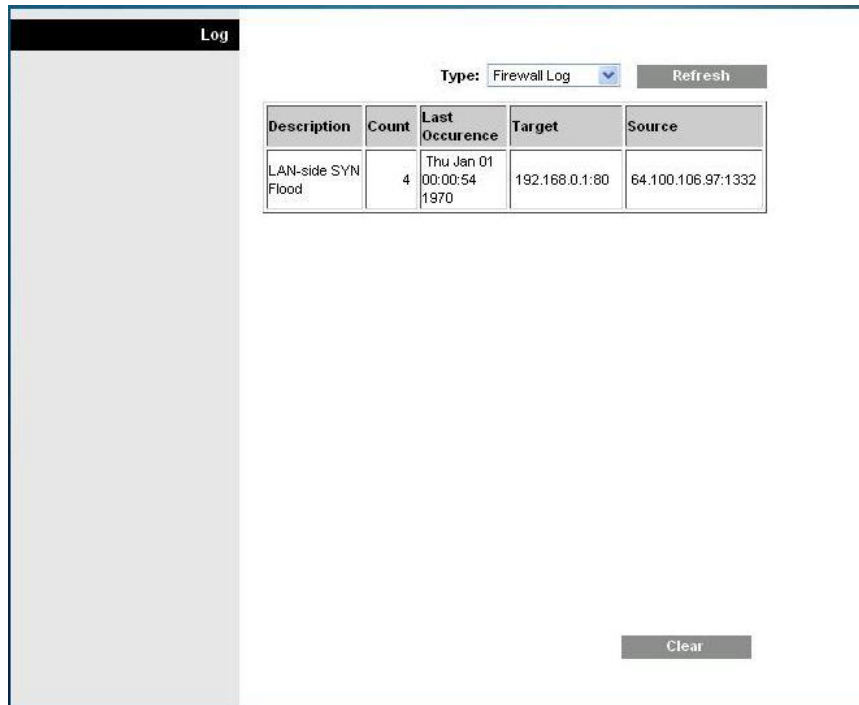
Log

Type: Firewall Log Refresh

| Description | Count | Last Occurence | Target | Source |
|---|---|---|---|---|
| LAN-side SYN Flood | 4 | Thu Jan 01 00:00:54 1970 | 192.168.0.1:80 | 64.100.106.97:1332 |

Clear